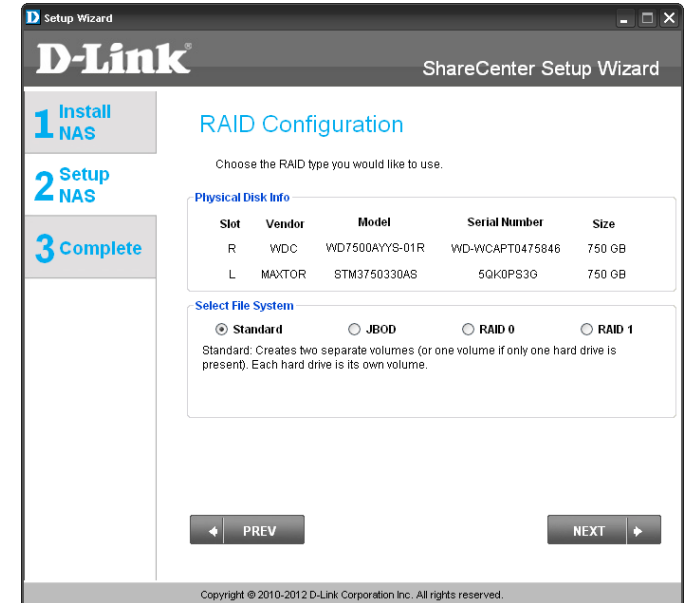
Setup Wizard

D-Link

ShareCenter Setup Wizard

1 Install NAS

2 Setup NAS

3 Complete

RAID Configuration

Choose the RAID type you would like to use.

Physical Disk Info

| Slot | Vendor | Model | Serial Number | Size |
|---|---|---|---|---|
| R | WDC | WD7500AYYS-01R | WD-WCAPT0475846 | 750 GB |
| L | MAXTOR | STM3750330AS | 5QK0PS3G | 750 GB |

Select File System

Standard JBOD RAID 0 RAID 1

Standard: Creates two separate volumes (or one volume if only one hard drive is present). Each hard drive is its own volume.

PREV

NEXT

Copyright © 2010-2012 D-Link Corporation Inc. All rights reserved.